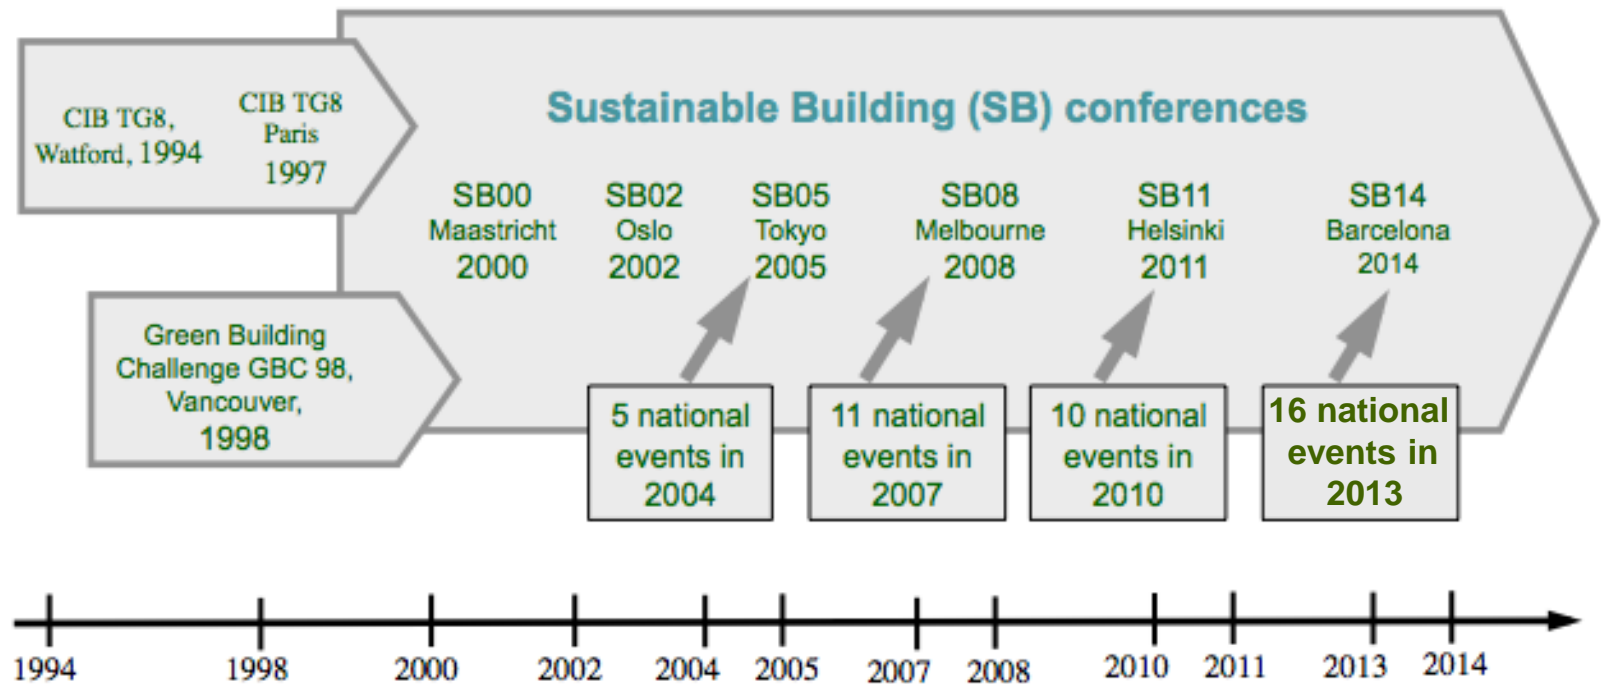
CIB TG8, Watford, 1994

CIB TG8 Paris 1997

Green Building Challenge GBC 98, Vancouver, 1998

Sustainable Building (SB) conferences

SB00 Maastricht 2000

SB02 Oslo 2002

SB05 Tokyo 2005

SB08 Melbourne 2008

SB11 Helsinki 2011

SB14 Barcelona 2014

5 national events in 2004

11 national events in 2007

10 national events in 2010

16 national events in 2013

1994 1998 2000 2002 2004 2005 2007 2008 2010 2011 2013 2014